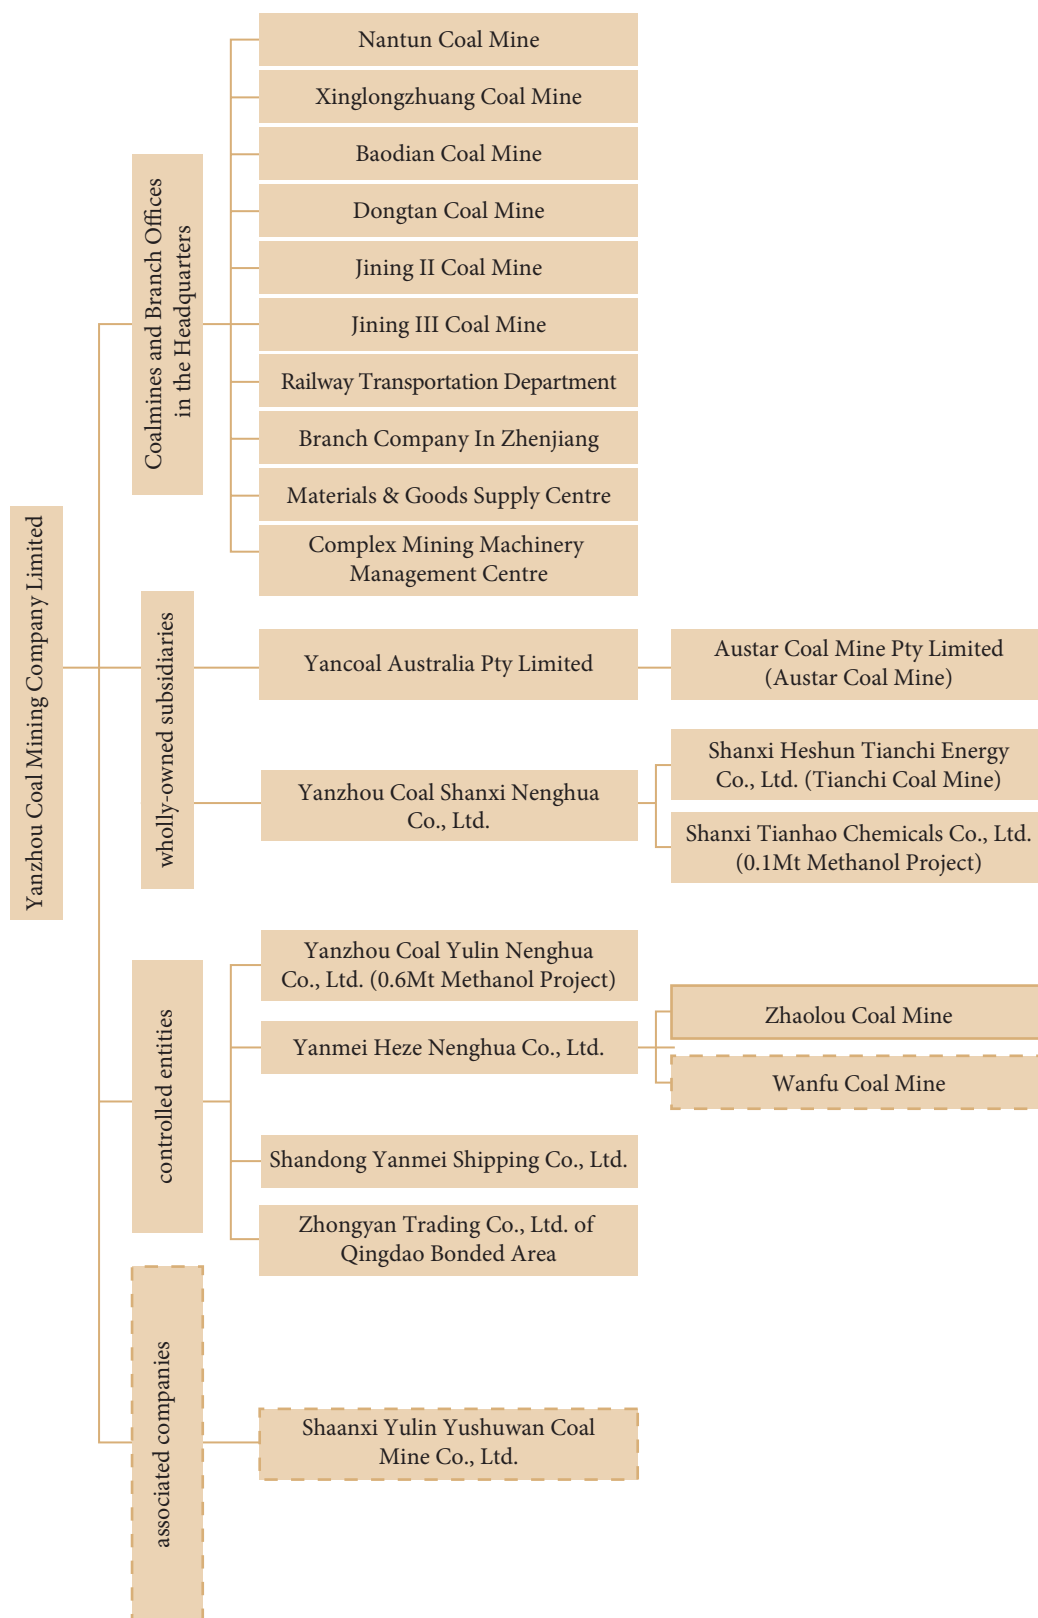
Yanzhou Coal Mining Company Limited

Coalmines and Branch Offices in the Headquarters

Nantun Coal Mine

Xinglongzhuang Coal Mine

Baodian Coal Mine

Dongtan Coal Mine

Jining II Coal Mine

Jining III Coal Mine

Railway Transportation Department

Branch Company In Zhenjiang

Materials & Goods Supply Centre

Complex Mining Machinery Management Centre

wholly-owned subsidiaries

Yancoal Australia Pty Limited

Austar Coal Mine Pty Limited (Austar Coal Mine)

Yanzhou Coal Shanxi Nenghua Co., Ltd.

Shanxi Heshun Tianchi Energy Co., Ltd. (Tianchi Coal Mine)

Shanxi Tianhao Chemicals Co., Ltd. (0.1Mt Methanol Project)

controlled entities

Yanzhou Coal Yulin Nenghua Co., Ltd. (0.6Mt Methanol Project)

Yanmei Heze Nenghua Co., Ltd.

Zhaolou Coal Mine

Wanfu Coal Mine

Shandong Yanmei Shipping Co., Ltd.

Zhongyan Trading Co., Ltd. of Qingdao Bonded Area

associated companies

Shaanxi Yulin Yushuwan Coal Mine Co., Ltd.